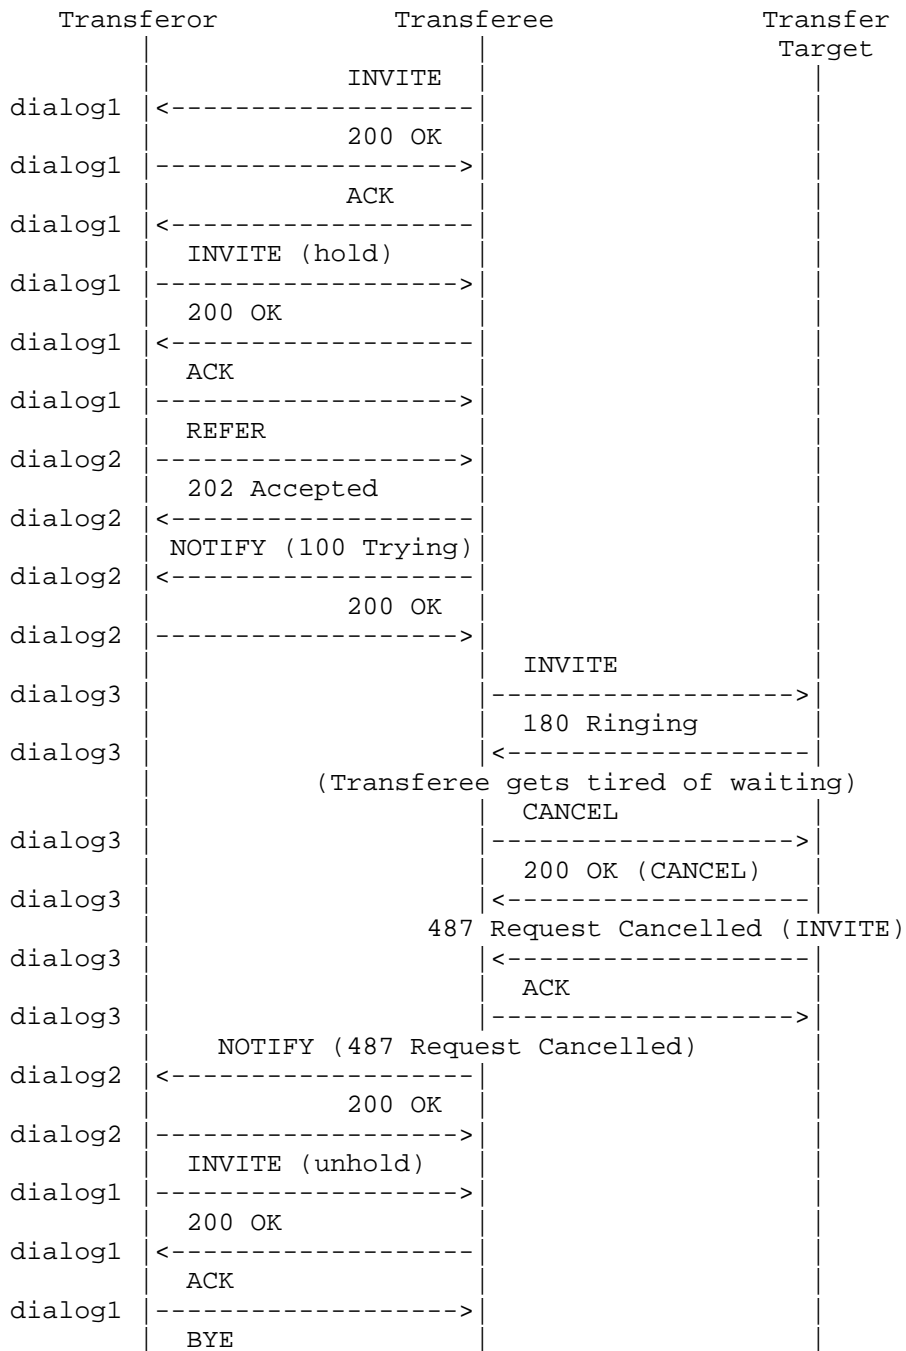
Transferor Transferee Transfer Target

INVITE
dialog1 <--------------------
200 OK
dialog1 -------------------->
ACK
dialog1 <--------------------
INVITE (hold)
dialog1 -------------------->
200 OK
dialog1 <--------------------
ACK
dialog1 -------------------->
REFER
dialog2 -------------------->
202 Accepted
dialog2 <--------------------
NOTIFY (100 Trying)
dialog2 <--------------------
200 OK
dialog2 -------------------->
INVITE
dialog3 -------------------->
180 Ringing
dialog3 <--------------------
(Transferee gets tired of waiting)
CANCEL
dialog3 -------------------->
200 OK (CANCEL)
dialog3 <--------------------
487 Request Cancelled (INVITE)
dialog3 <--------------------
ACK
dialog3 -------------------->
NOTIFY (487 Request Cancelled)
dialog2 <--------------------
200 OK
dialog2 -------------------->
INVITE (unhold)
dialog1 -------------------->
200 OK
dialog1 <--------------------
ACK
dialog1 -------------------->
BYE